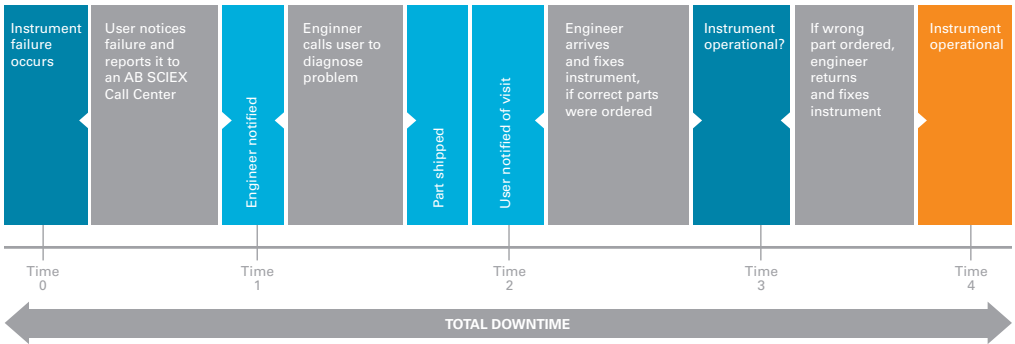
Instrument failure occurs

User notices failure and reports it to an AB SCIEX Call Center

Engineer notified

Enginner calls user to diagnose problem

Part shipped

User notified of visit

Engineer arrives and fixes instrument, if correct parts were ordered

Instrument operational?

If wrong part ordered, engineer returns and fixes instrument

Instrument operational

Time 0

Time 1

Time 2

Time 3

Time 4

TOTAL DOWNTIME